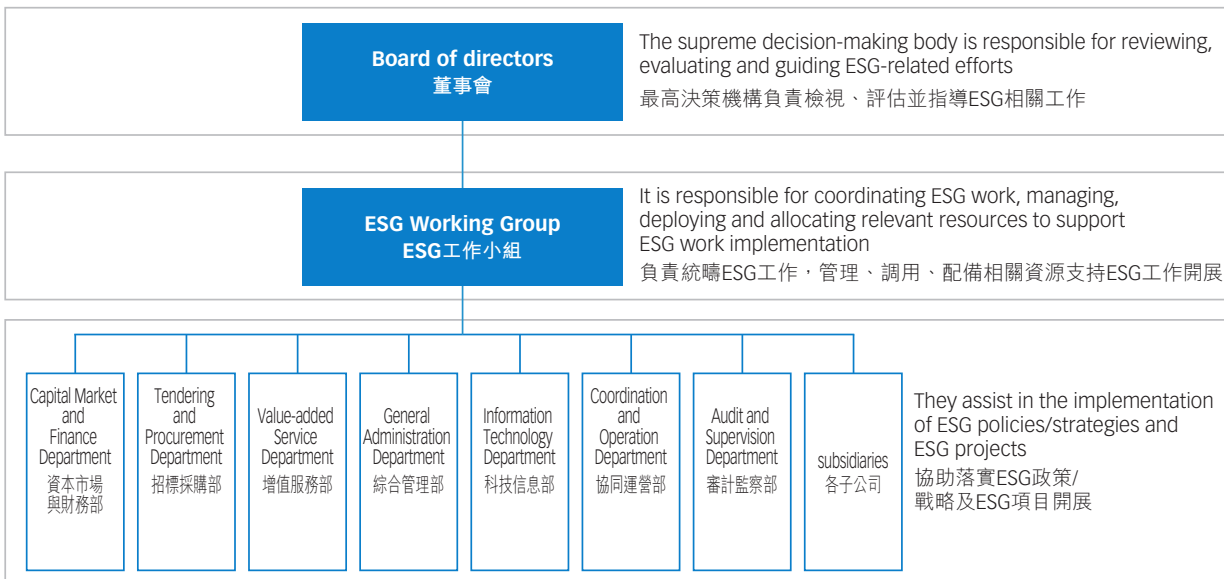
Board of directors
董事會

The supreme decision-making body is responsible for reviewing, evaluating and guiding ESG-related efforts
最高決策機構負責檢視、評估並指導ESG相關工作

ESG Working Group
ESG工作小組

It is responsible for coordinating ESG work, managing, deploying and allocating relevant resources to support ESG work implementation
負責統疇ESG工作，管理、調用、配備相關資源支持ESG工作開展

Capital Market and Finance Department
資本市場與財務部

Tendering and Procurement Department
招標採購部

Value-added Service Department
增值服務部

General Administration Department
綜合管理部

Information Technology Department
科技信息部

Coordination and Operation Department
協同運營部

Audit and Supervision Department
審計監察部

subsidiaries
各子公司

They assist in the implementation of ESG policies/strategies and ESG projects
協助落實ESG政策/戰略及ESG項目開展